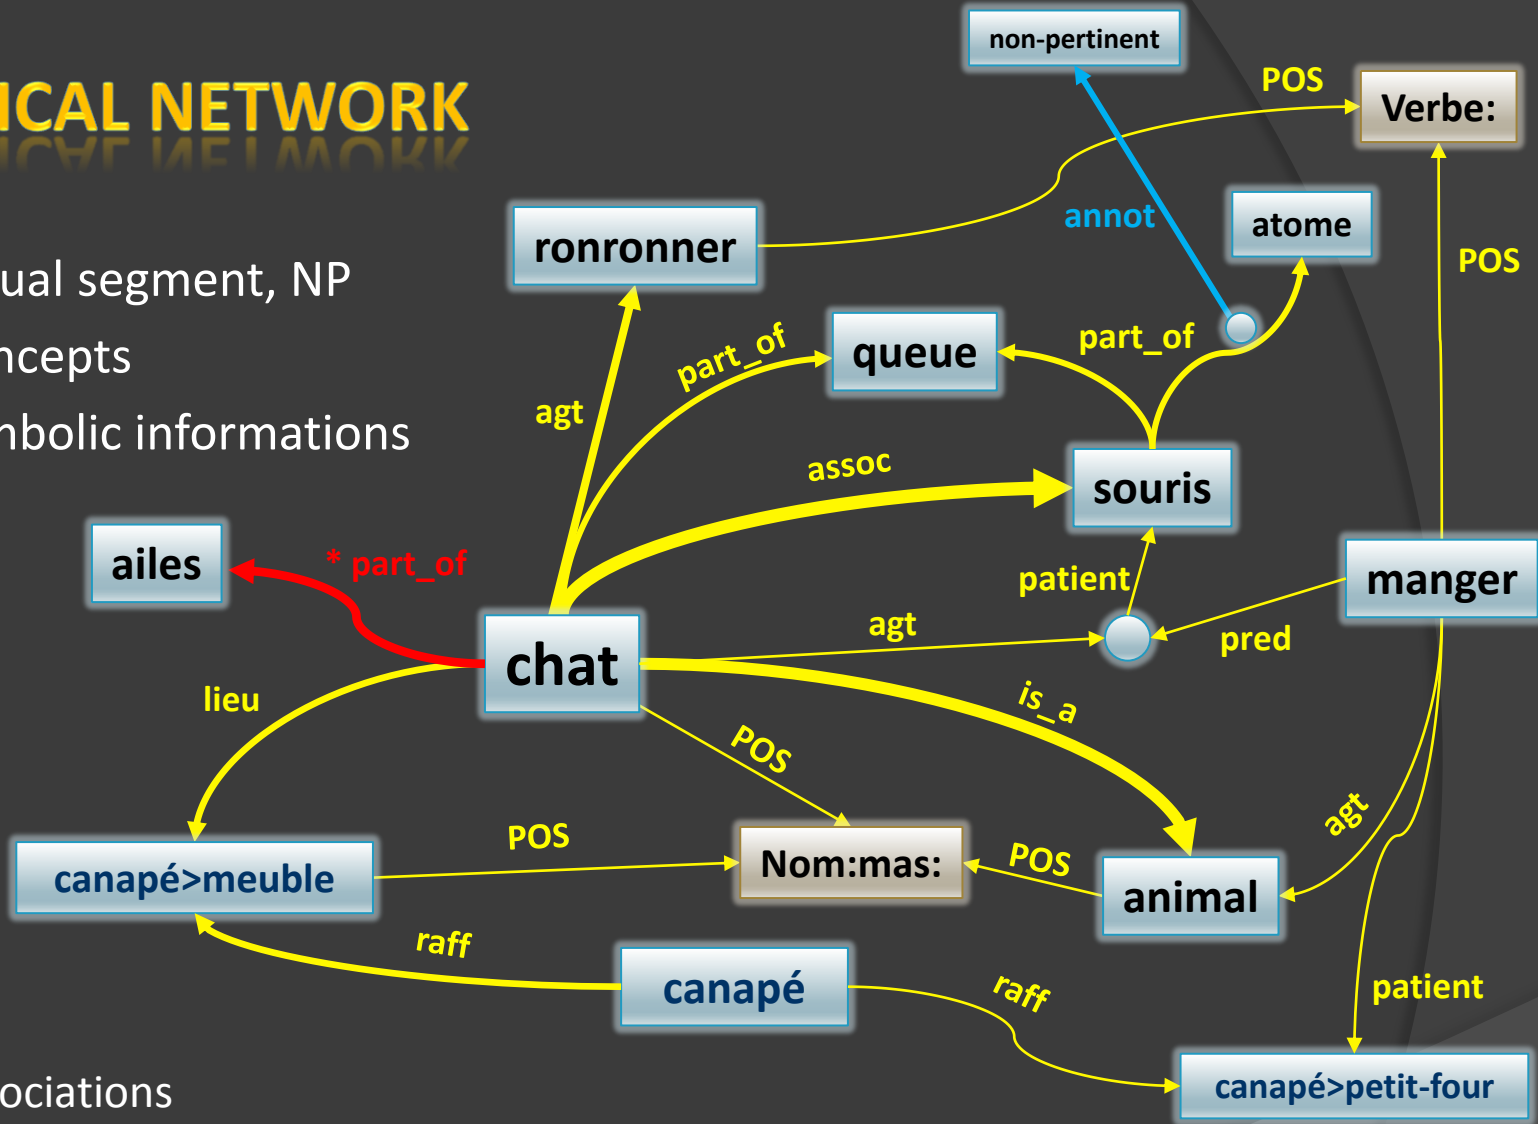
ICAL NETWORK

ual segment, NP
ncepts
nbolic informations

ociations

non-pertinent
POS
Verbe:
annot
atome
ronronner
POS
part_of
queue
part_of
agt
assoc
souris
ailes
* part_of
patient
manger
agt
chat
pred
lieu
is_a
POS
POS
POS
agt
canapé>meuble
Nom:mas:
animal
raff
canapé
raff
patient
canapé>petit-four